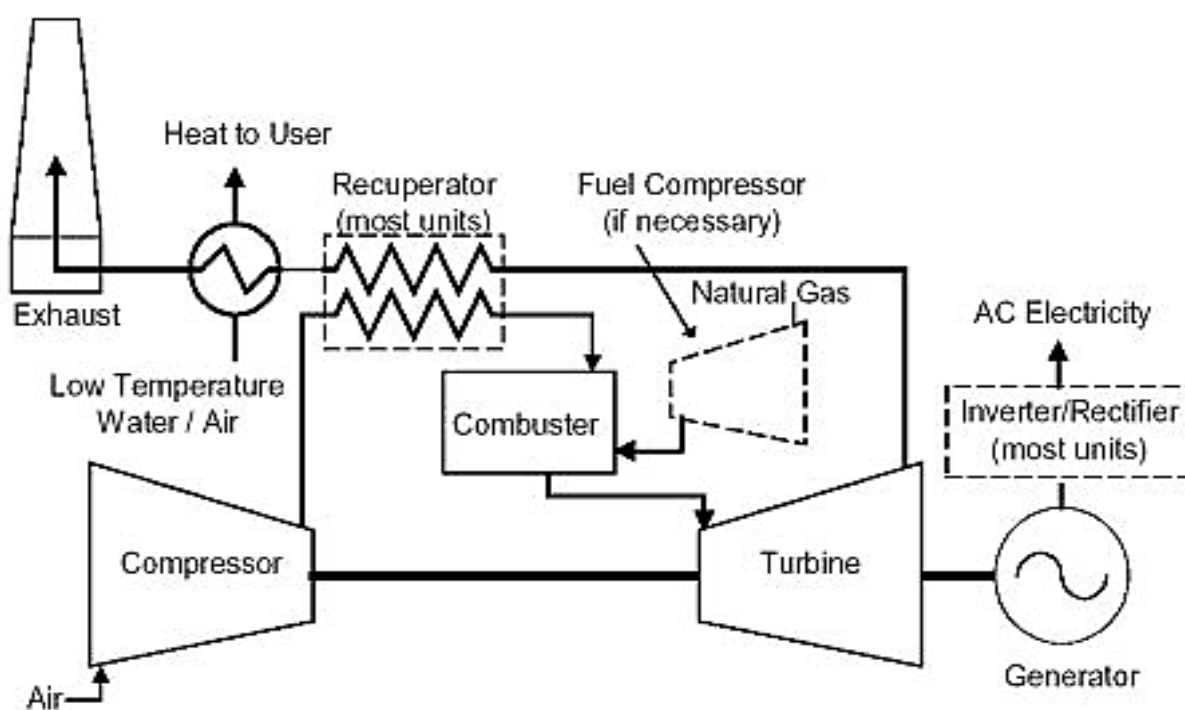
Heat to User

Recuperator
(most units)

Fuel Compressor
(if necessary)

Exhaust

Natural Gas

AC Electricity

Low Temperature
Water / Air

Combuster

Inverter/Rectifier
(most units)

Compressor

Turbine

Air

Generator